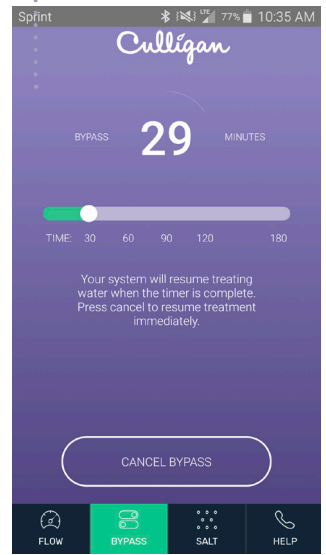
Sprint 77% 10:35 AM

Culligan

BYPASS 29 MINUTES

TIME: 30 60 90 120 180

Your system will resume treating water when the timer is complete. Press cancel to resume treatment immediately.

CANCEL BYPASS

FLOW BYPASS SALT HELP